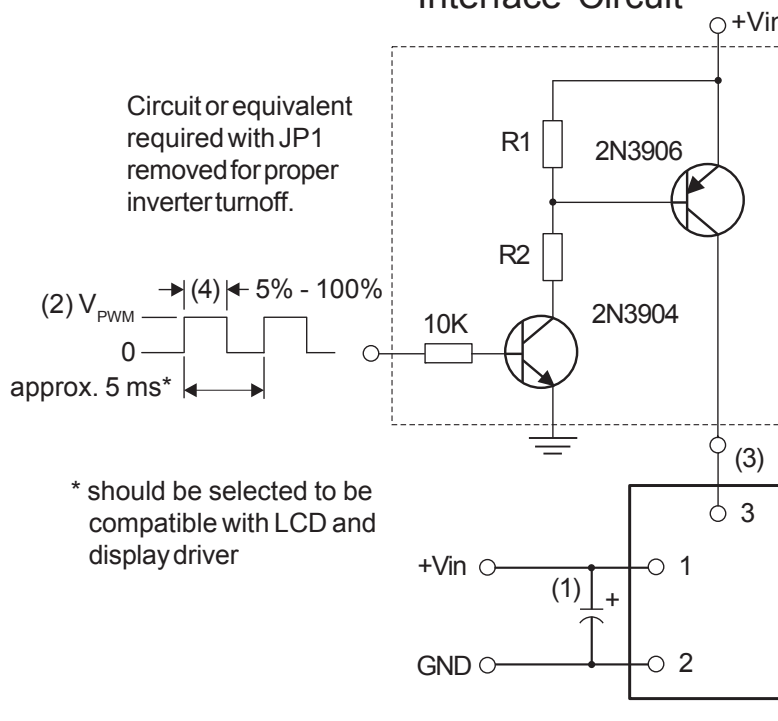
Interface Circuit

+Vin

Circuit or equivalent required with JP1 removed for proper inverter turnoff.

R1

2N3906

R2

(2) $V_{PWM}$

(4)

5% - 100%

0

10K

2N3904

approx. 5 ms*

(3)

\* should be selected to be compatible with LCD and display driver

3

+Vin

1

(1)

+

GND

2